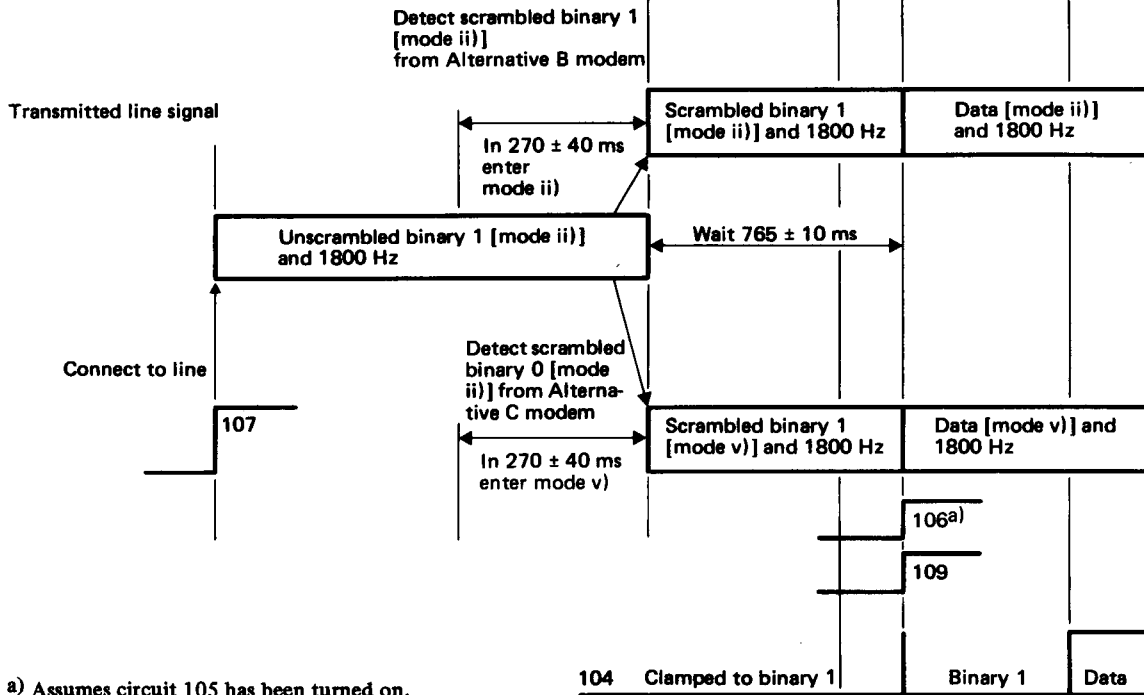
Detect scrambled binary 1 [mode ii)] from Alternative B modem

Transmitted line signal

In 270 ± 40 ms enter mode ii)

Scrambled binary 1 [mode ii)] and 1800 Hz

Data [mode ii)] and 1800 Hz

Unscrambled binary 1 [mode ii)] and 1800 Hz

Wait 765 ± 10 ms

Connect to line

Detect scrambled binary 0 [mode ii)] from Alternative C modem

107

In 270 ± 40 ms enter mode v)

Scrambled binary 1 [mode v)] and 1800 Hz

Data [mode v)] and 1800 Hz

106$^{a)}$

109

104 Clamped to binary 1

Binary 1

Data

a) Assumes circuit 105 has been turned on.